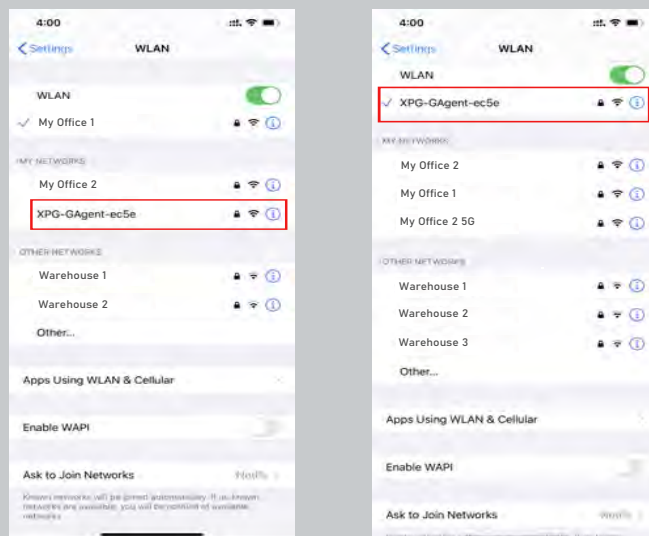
4:00

Settings WLAN

WLAN

My Office 1

MY NETWORKS

My Office 2

XPG-GAgent-ec5e

OTHER NETWORKS

Warehouse 1

Warehouse 2

Other...

Apps Using WLAN & Cellular

Enable WAPI

Ask to Join Networks Notify

Known networks will be joined automatically. If no known networks are available, you will be notified of available networks.

4:00

Settings WLAN

WLAN

XPG-GAgent-ec5e

MY NETWORKS

My Office 2

My Office 1

My Office 2 5G

OTHER NETWORKS

Warehouse 1

Warehouse 2

Warehouse 3

Other...

Apps Using WLAN & Cellular

Enable WAPI

Ask to Join Networks Notify

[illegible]